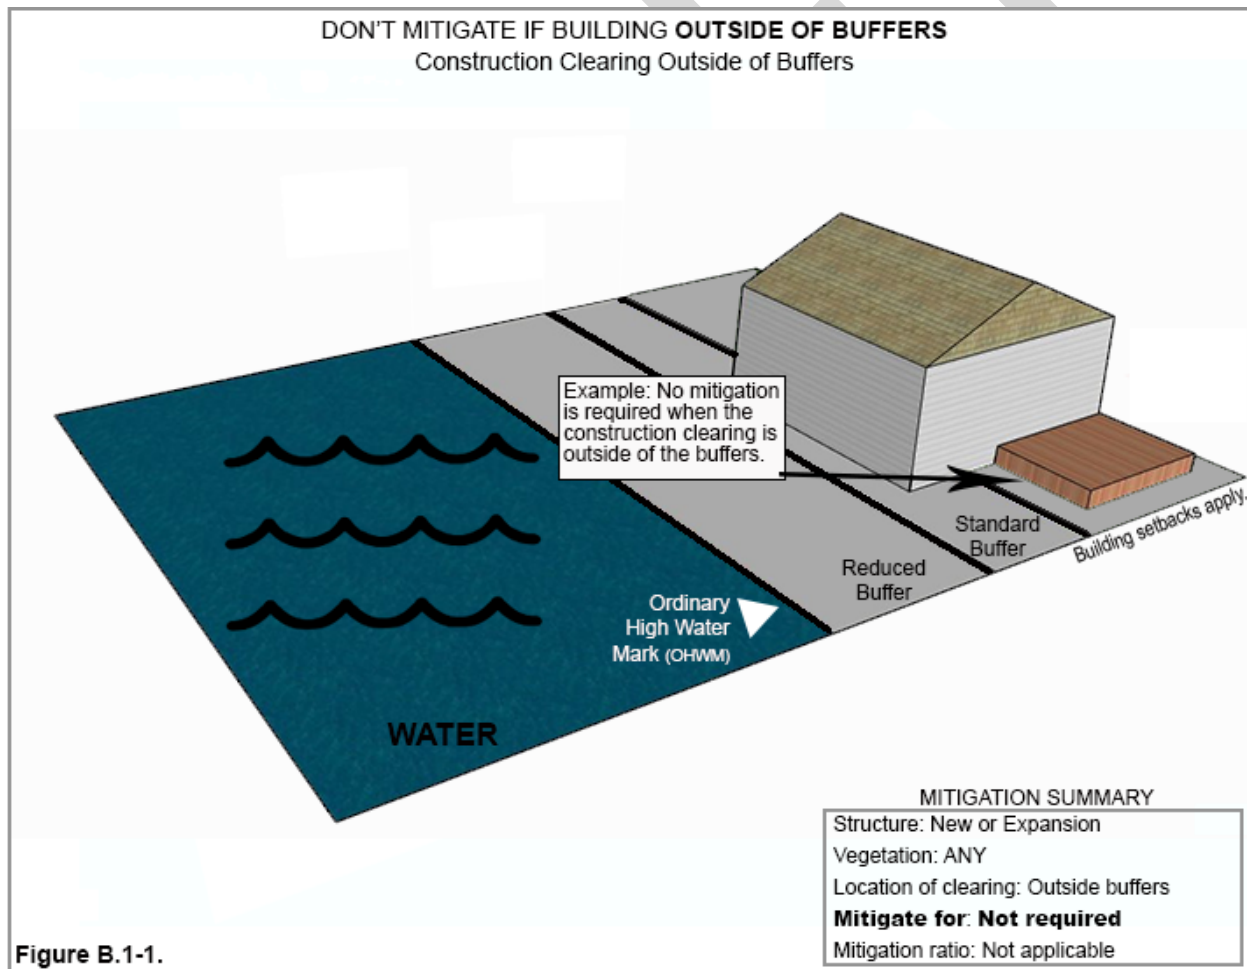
DON'T MITIGATE IF BUILDING **OUTSIDE OF BUFFERS**
Construction Clearing Outside of Buffers

Example: No mitigation is required when the construction clearing is outside of the buffers.

Standard Buffer

Building setbacks apply.

Reduced Buffer

Ordinary High Water Mark (OHWM)

WATER

MITIGATION SUMMARY

Structure: New or Expansion
Vegetation: ANY
Location of clearing: Outside buffers
**Mitigate for**: **Not required**
Mitigation ratio: Not applicable

Figure B.1-1.